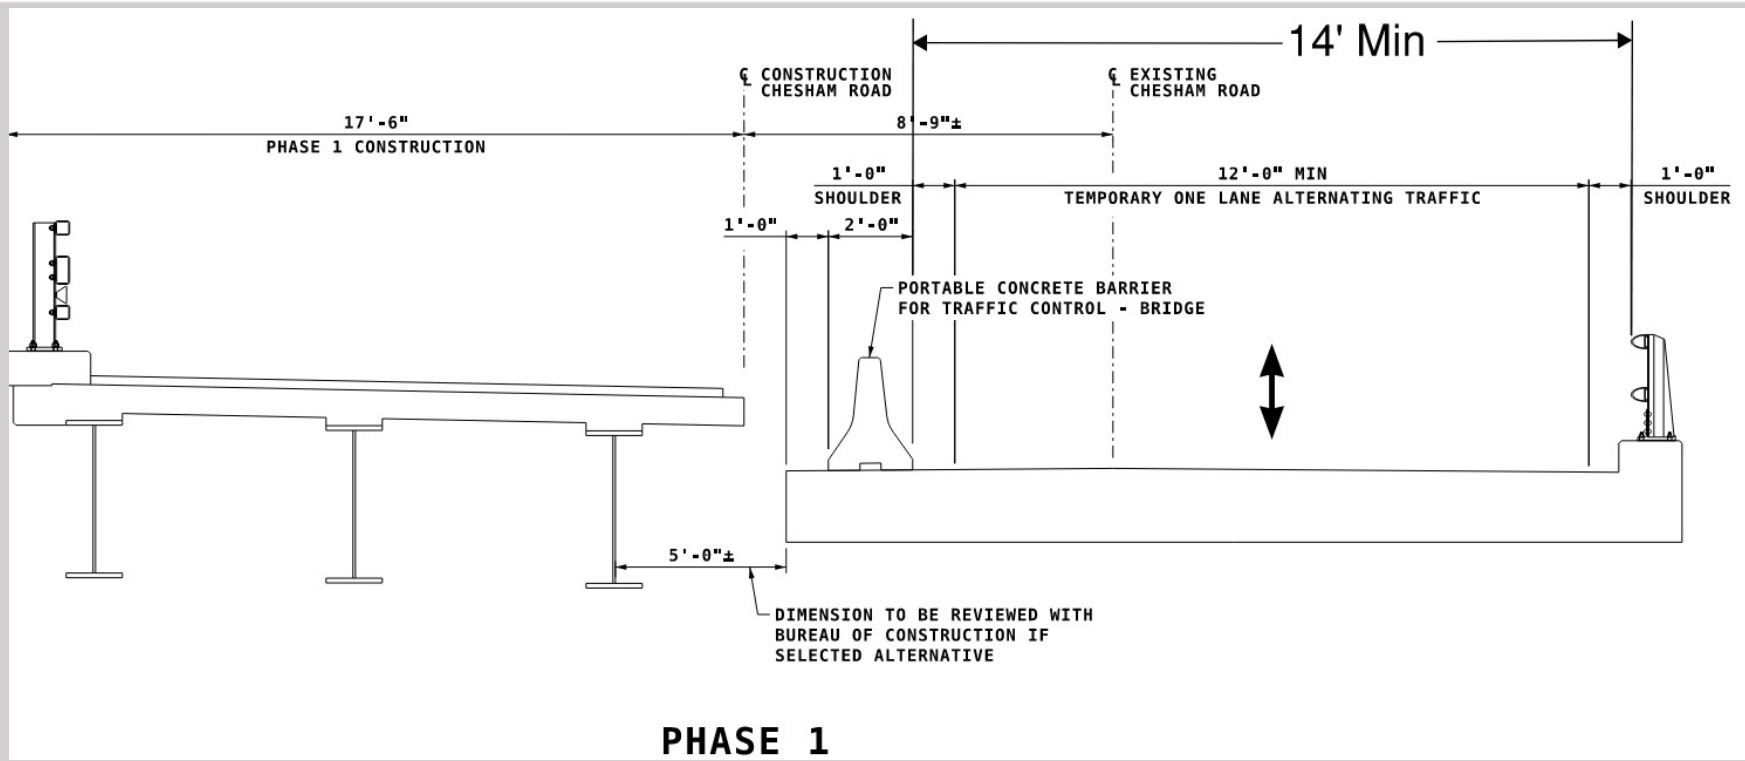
14' Min

℄ CONSTRUCTION CHESHAM ROAD

℄ EXISTING CHESHAM ROAD

17'-6"

PHASE 1 CONSTRUCTION

8'-9"±

1'-0"

SHOULDER

12'-0" MIN

TEMPORARY ONE LANE ALTERNATING TRAFFIC

1'-0"

SHOULDER

1'-0"

2'-0"

PORTABLE CONCRETE BARRIER FOR TRAFFIC CONTROL - BRIDGE

5'-0"±

DIMENSION TO BE REVIEWED WITH BUREAU OF CONSTRUCTION IF SELECTED ALTERNATIVE

PHASE 1